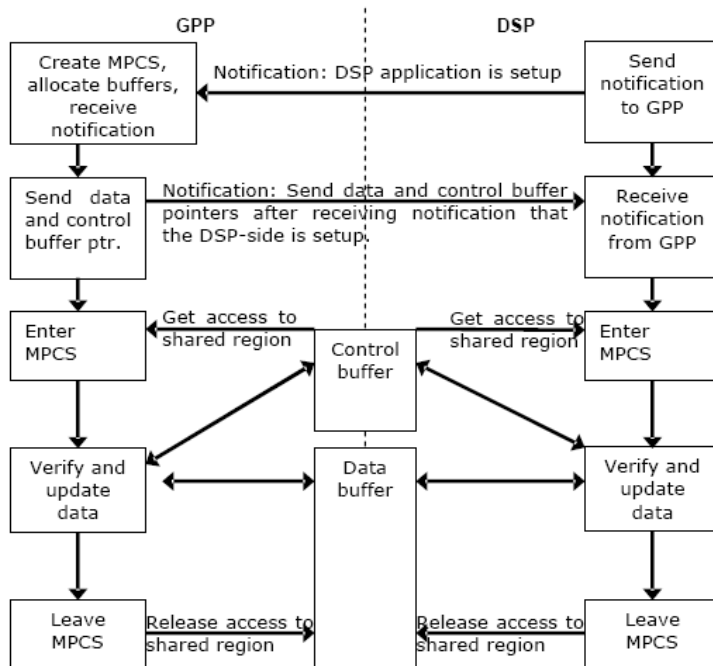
GPP

DSP

Create MPCS, allocate buffers, receive notification

Notification: DSP application is setup

Send notification to GPP

Send data and control buffer ptr.

Notification: Send data and control buffer pointers after receiving notification that the DSP-side is setup.

Receive notification from GPP

Enter MPCS

Get access to shared region

Control buffer

Get access to shared region

Enter MPCS

Verify and update data

Data buffer

Verify and update data

Leave MPCS

Release access to shared region

Release access to shared region

Leave MPCS